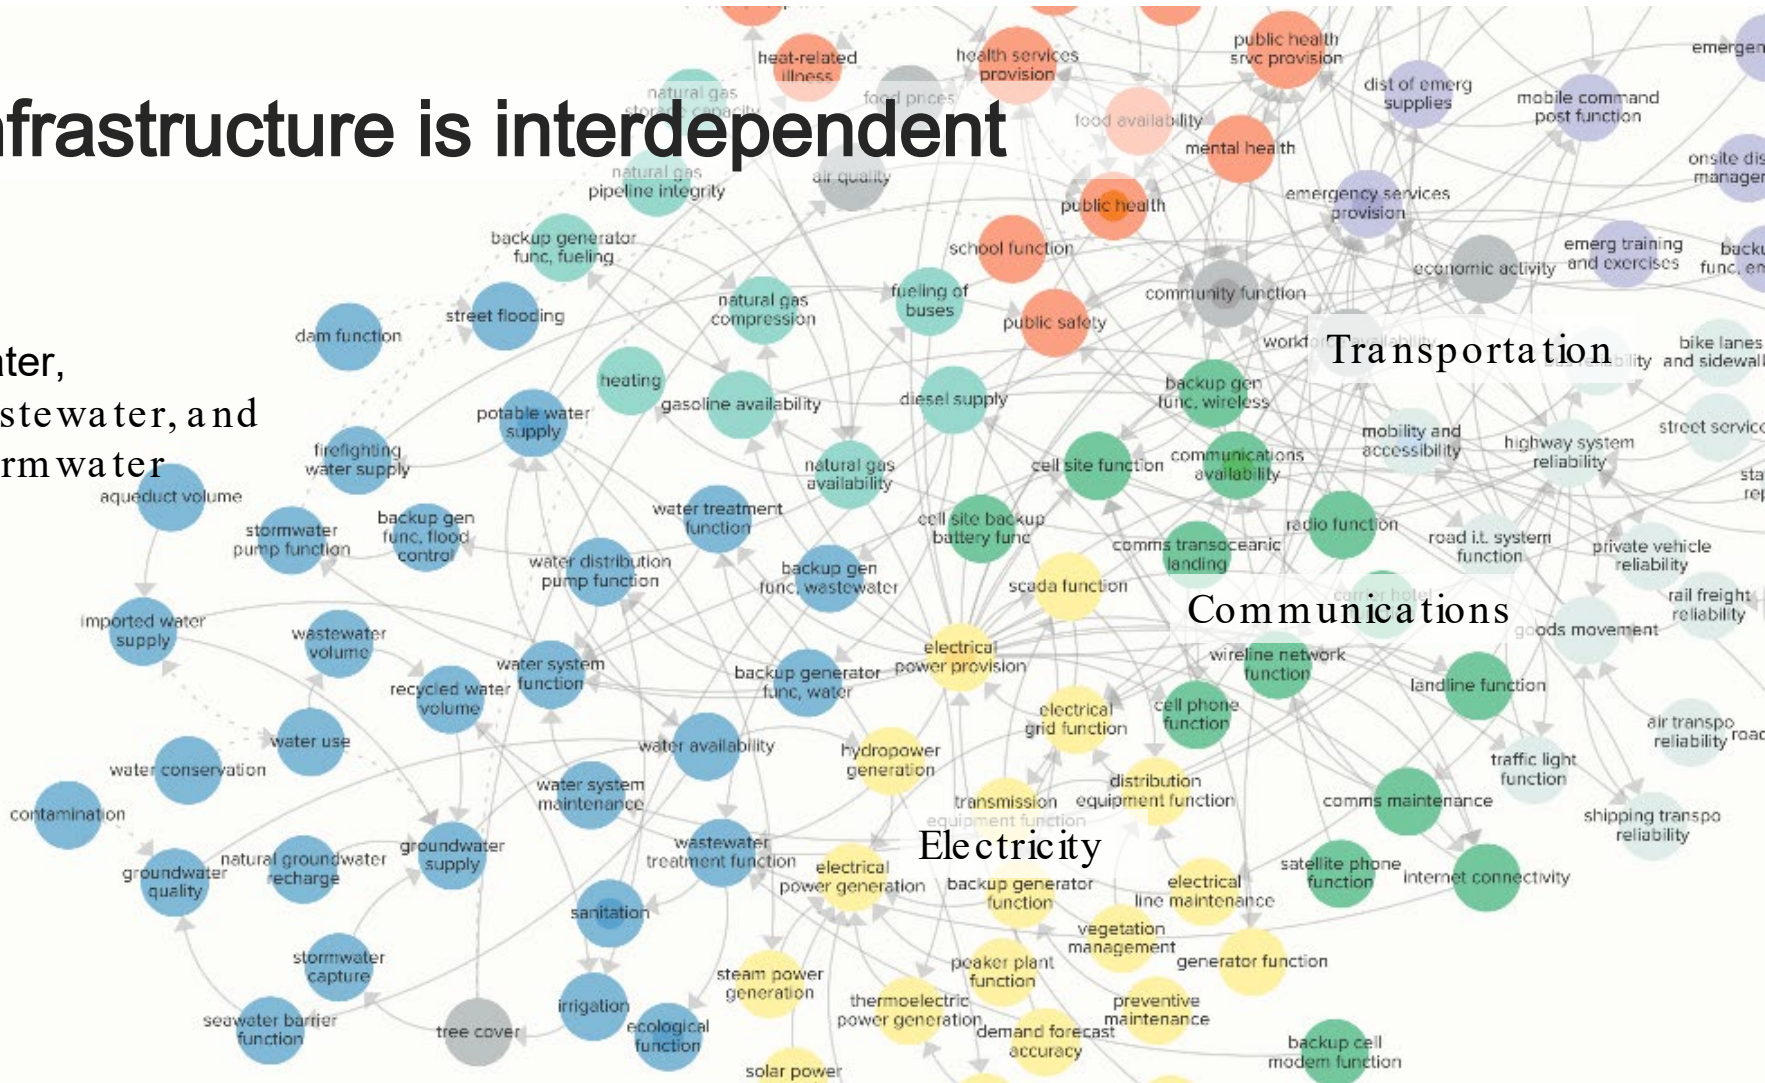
nfrastructure is interdependent

ater,
stewater, and
rmwater

Transportation

Communications

Electricity

heat-related illness
health services provision
public health srvc provision
emergen
natural gas storage capacity
food prices
food availability
dist of emerg supplies
mobile command post function
mental health
onsite dis manager
natural gas pipeline integrity
air quality
public health
emergency services provision
backup generator func, fueling
school function
emerg training and exercises
economic activity
backu func, em
community function
dam function
street flooding
natural gas compression
fueling of buses
public safety
work
bike lanes and sidewall
heating
potable water supply
gasoline availability
diesel supply
backup gen func, wireless
firefighting water supply
mobility and accessibility
highway system reliability
street servic
natural gas availability
cell site function
communications availability
aqueduct volume
water treatment function
cell site backup battery func
radio function
road i.t. system function
private vehicle reliability
stormwater pump function
backup gen func, flood control
comms transoceanic landing
water distribution pump function
backup gen func, wastewater
scada function
rail freight reliability
imported water supply
goods movement
wastewater volume
electrical power provision
wireline network function
water system function
backup generator func, water
recycled water volume
landline function
electrical grid function
cell phone function
air transpo reliability
water use
water availability
hydropower generation
traffic light function
water conservation
water system maintenance
distribution equipment function
transmission equipment function
comms maintenance
contamination
shipping transpo reliability
groundwater supply
wastewater treatment function
natural groundwater recharge
groundwater quality
electrical power generation
backup generator function
satellite phone function
internet connectivity
electrical line maintenance
sanitation
vegetation management
stormwater capture
generator function
peaker plant function
steam power generation
thermoelectric power generation
preventive maintenance
demand forecast accuracy
seawater barrier function
tree cover
irrigation
ecological function
backup cell modem function
solar power